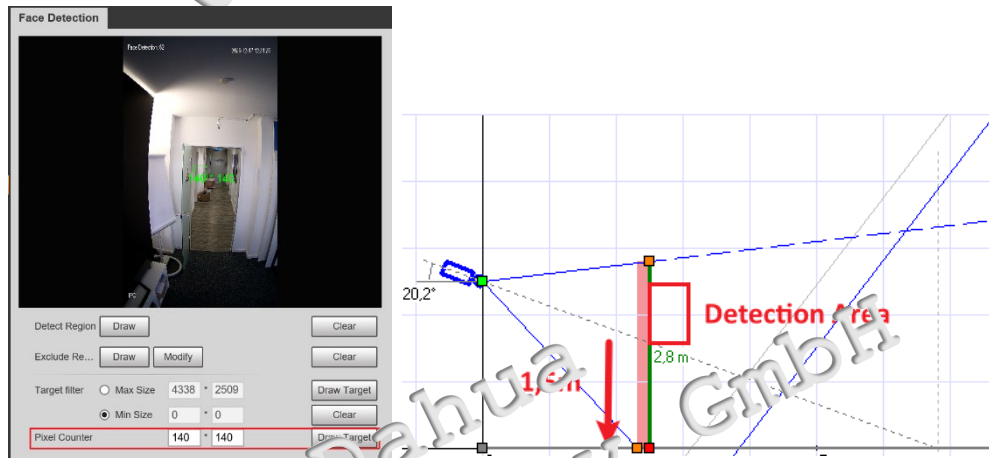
Face Detection

Face Detection 02

IPC

Detect Region Draw Clear

Exclude Re... Draw Modify Clear

Target filter Max Size 4338 * 2509 Draw Target

Min Size 0 * 0 Clear

Pixel Counter 140 * 140 Draw Target

20,2°

Detection Area

2,8 m

1,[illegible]m

Dahua GmbH